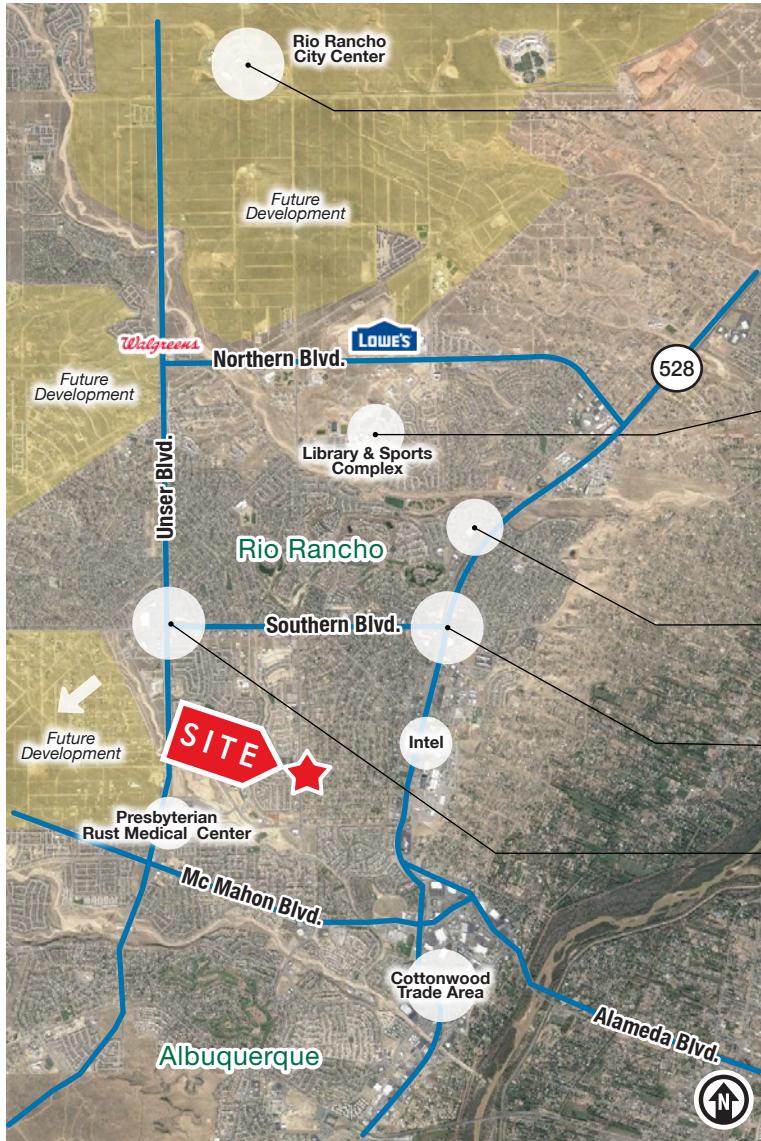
Rio Rancho City Center

Future Development

Walgreens

LOWE'S

Northern Blvd.

528

Future Development

Library & Sports Complex

Unser Blvd.

Rio Rancho

Southern Blvd.

Future Development

SITE

Intel

Presbyterian Rust Medical Center

Mc Mahon Blvd.

Cottonwood Trade Area

Alameda Blvd.

Albuquerque

N